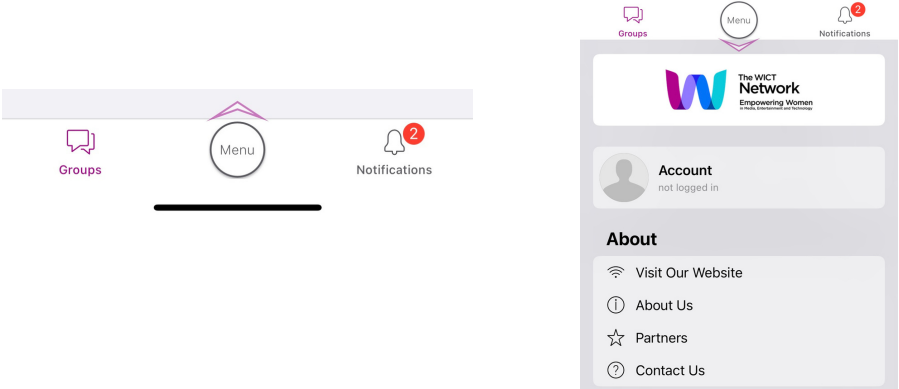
Groups

Menu

2

Notifications

Groups

Menu

2

Notifications

The WICT Network

Empowering Women

in Media, Entertainment and Technology

Account

not logged in

About

Visit Our Website

About Us

Partners

Contact Us